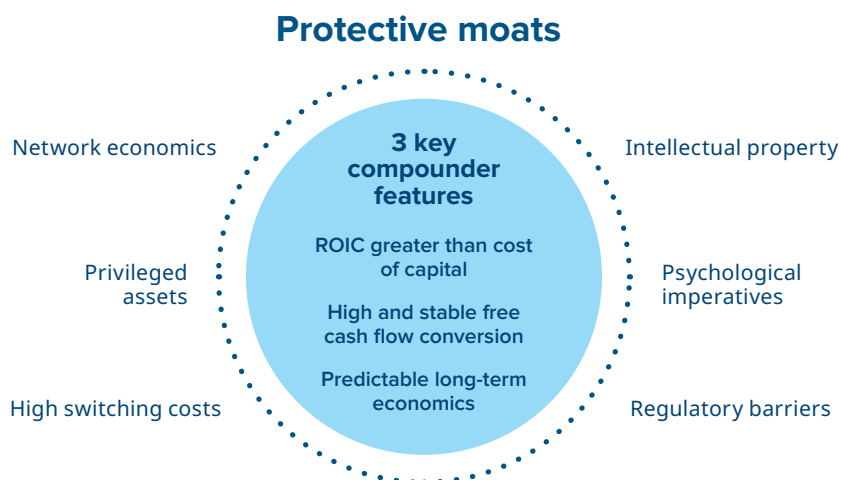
Protective moats

Network economics

Privileged assets

High switching costs

3 key compounder features

ROIC greater than cost of capital

High and stable free cash flow conversion

Predictable long-term economics

Intellectual property

Psychological imperatives

Regulatory barriers